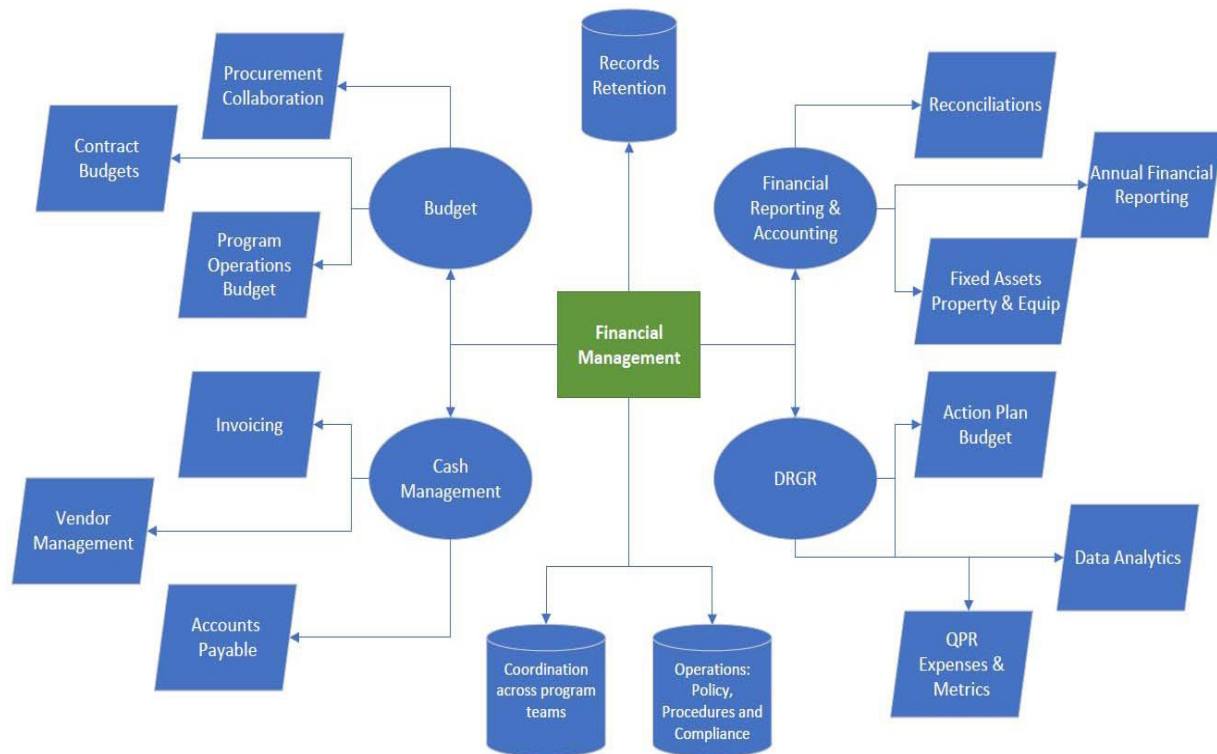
Procurement Collaboration

Contract Budgets

Budget

Program Operations Budget

Records Retention

Reconciliations

Financial Reporting & Accounting

Annual Financial Reporting

Fixed Assets Property & Equip

Financial Management

Invoicing

Cash Management

Vendor Management

Accounts Payable

Action Plan Budget

DRGR

Data Analytics

QPR Expenses & Metrics

Coordination across program teams

Operations: Policy, Procedures and Compliance